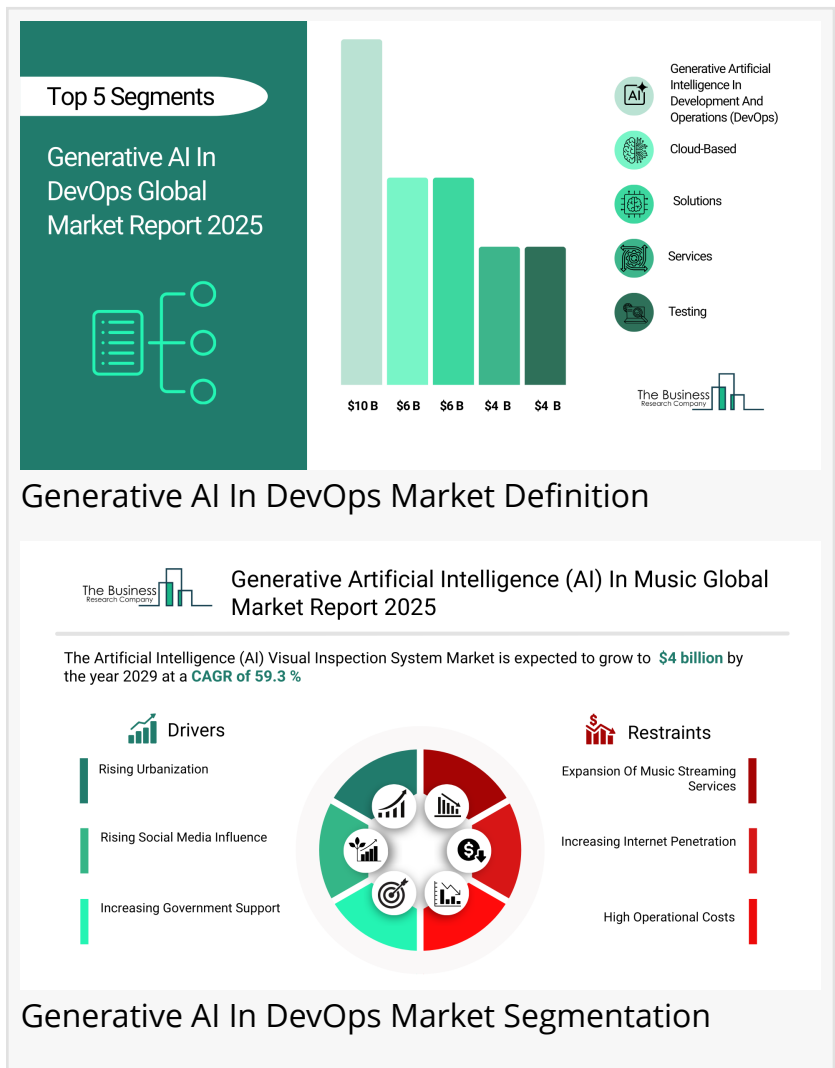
Top 5 Segments

Generative AI In DevOps Global Market Report 2025

$10 B

$6 B

$6 B

$4 B

$4 B

AI

Generative Artificial Intelligence In Development And Operations (DevOps)

Cloud-Based

Solutions

Services

Testing

The Business Research Company

Generative AI In DevOps Market Definition

The Business Research Company

Generative Artificial Intelligence (AI) In Music Global Market Report 2025

The Artificial Intelligence (AI) Visual Inspection System Market is expected to grow to $4 billion by the year 2029 at a CAGR of 59.3 %

Drivers

Rising Urbanization

Rising Social Media Influence

Increasing Government Support

Restraints

Expansion Of Music Streaming Services

Increasing Internet Penetration

High Operational Costs

Generative AI In DevOps Market Segmentation